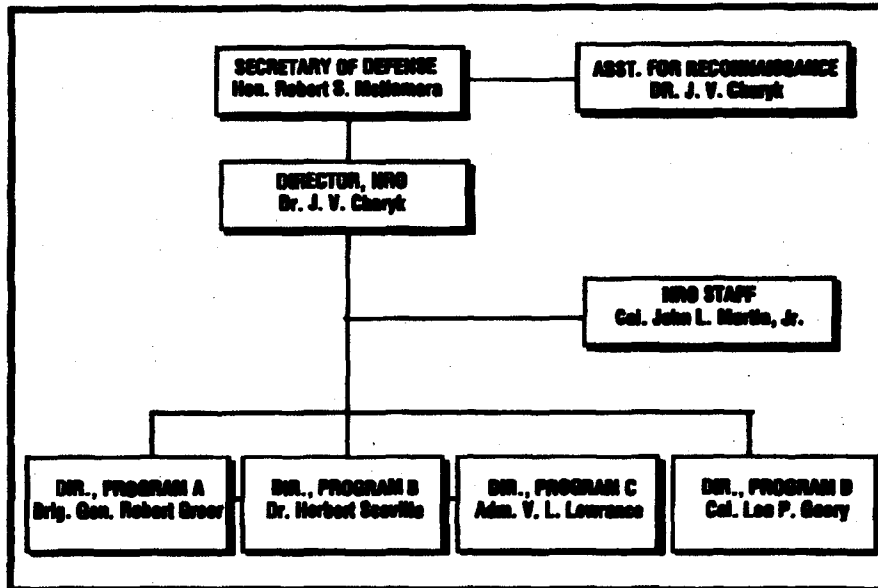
SECRETARY OF DEFENSE
Hon. Robert S. McNamara

ASST. FOR RECONNAISSANCE
DR. J. V. Charyk

DIRECTOR, NRO
Dr. J. V. Charyk

NRO STAFF
Col. John L. Martin, Jr.

DIR., PROGRAM A
Brig. Gen. Robert Greer

DIR., PROGRAM B
Dr. Herbert Scoville

DIR., PROGRAM C
Adm. V. L. Lowrance

DIR., PROGRAM D
Col. Leo P. Geary